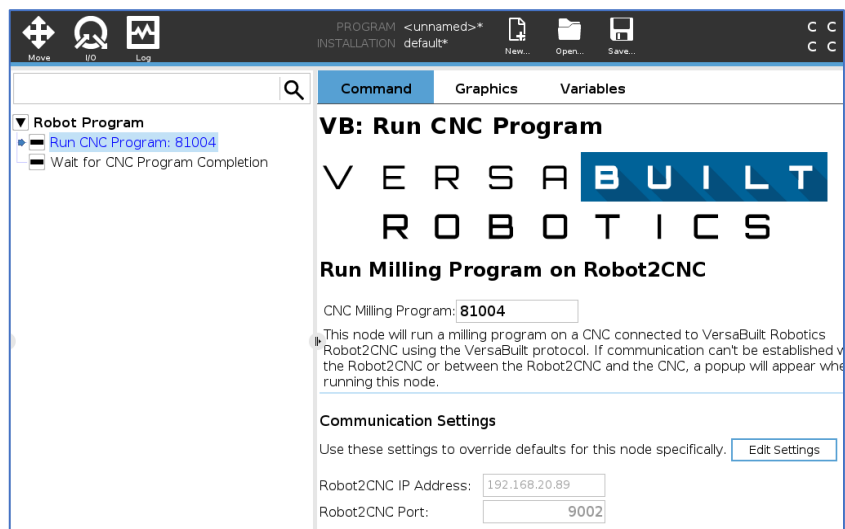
Move I/O Log

PROGRAM <unnamed>*
INSTALLATION default*

New... Open... Save...

C C
C C

Robot Program
Run CNC Program: 81004
Wait for CNC Program Completion

Command Graphics Variables

VB: Run CNC Program

VERSA BUILT
ROBOTICS

Run Milling Program on Robot2CNC

CNC Milling Program: 81004

This node will run a milling program on a CNC connected to VersaBuilt Robotics Robot2CNC using the VersaBuilt protocol. If communication can't be established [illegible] the Robot2CNC or between the Robot2CNC and the CNC, a popup will appear whe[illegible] running this node.

Communication Settings

Use these settings to override defaults for this node specifically. Edit Settings

Robot2CNC IP Address: 192.168.20.89

Robot2CNC Port: 9002